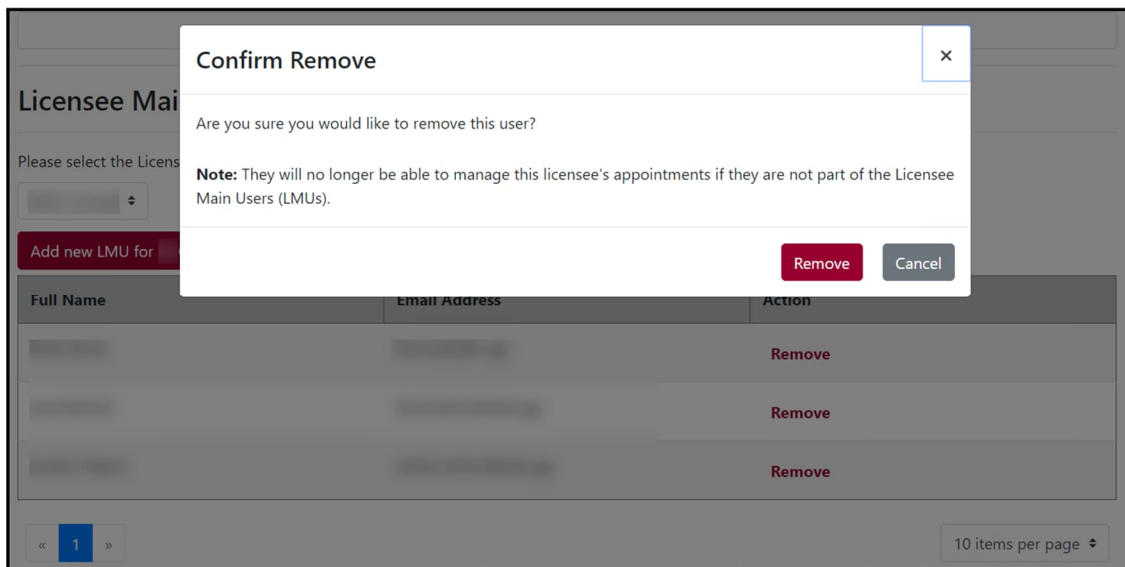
Licensee Mai

Please select the Licens

Add new LMU for

| Full Name | Email Address | Action |
|---|---|---|
| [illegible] | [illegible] | Remove |
| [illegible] | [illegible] | Remove |
| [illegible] | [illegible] | Remove |

« 1 »

10 items per page

Confirm Remove

×

Are you sure you would like to remove this user?

**Note:** They will no longer be able to manage this licensee's appointments if they are not part of the Licensee Main Users (LMUs).

Remove

Cancel